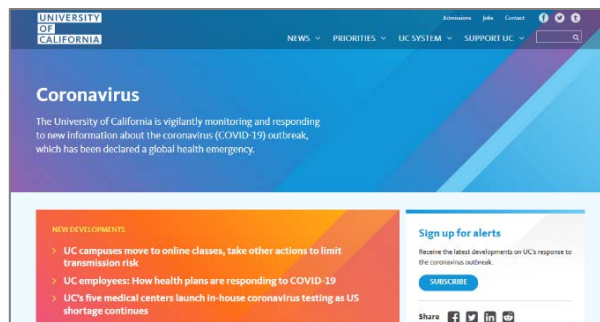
UNIVERSITY OF CALIFORNIA

Admissions Jobs Contact

NEWS PRIORITIES UC SYSTEM SUPPORT UC

Coronavirus

The University of California is vigilantly monitoring and responding to new information about the coronavirus (COVID-19) outbreak, which has been declared a global health emergency.

NEW DEVELOPMENTS

UC campuses move to online classes, take other actions to limit transmission risk

UC employees: How health plans are responding to COVID-19

UC's five medical centers launch in-house coronavirus testing as US shortage continues

Sign up for alerts

Receive the latest developments on UC's response to the coronavirus outbreak.

SUBSCRIBE

Share